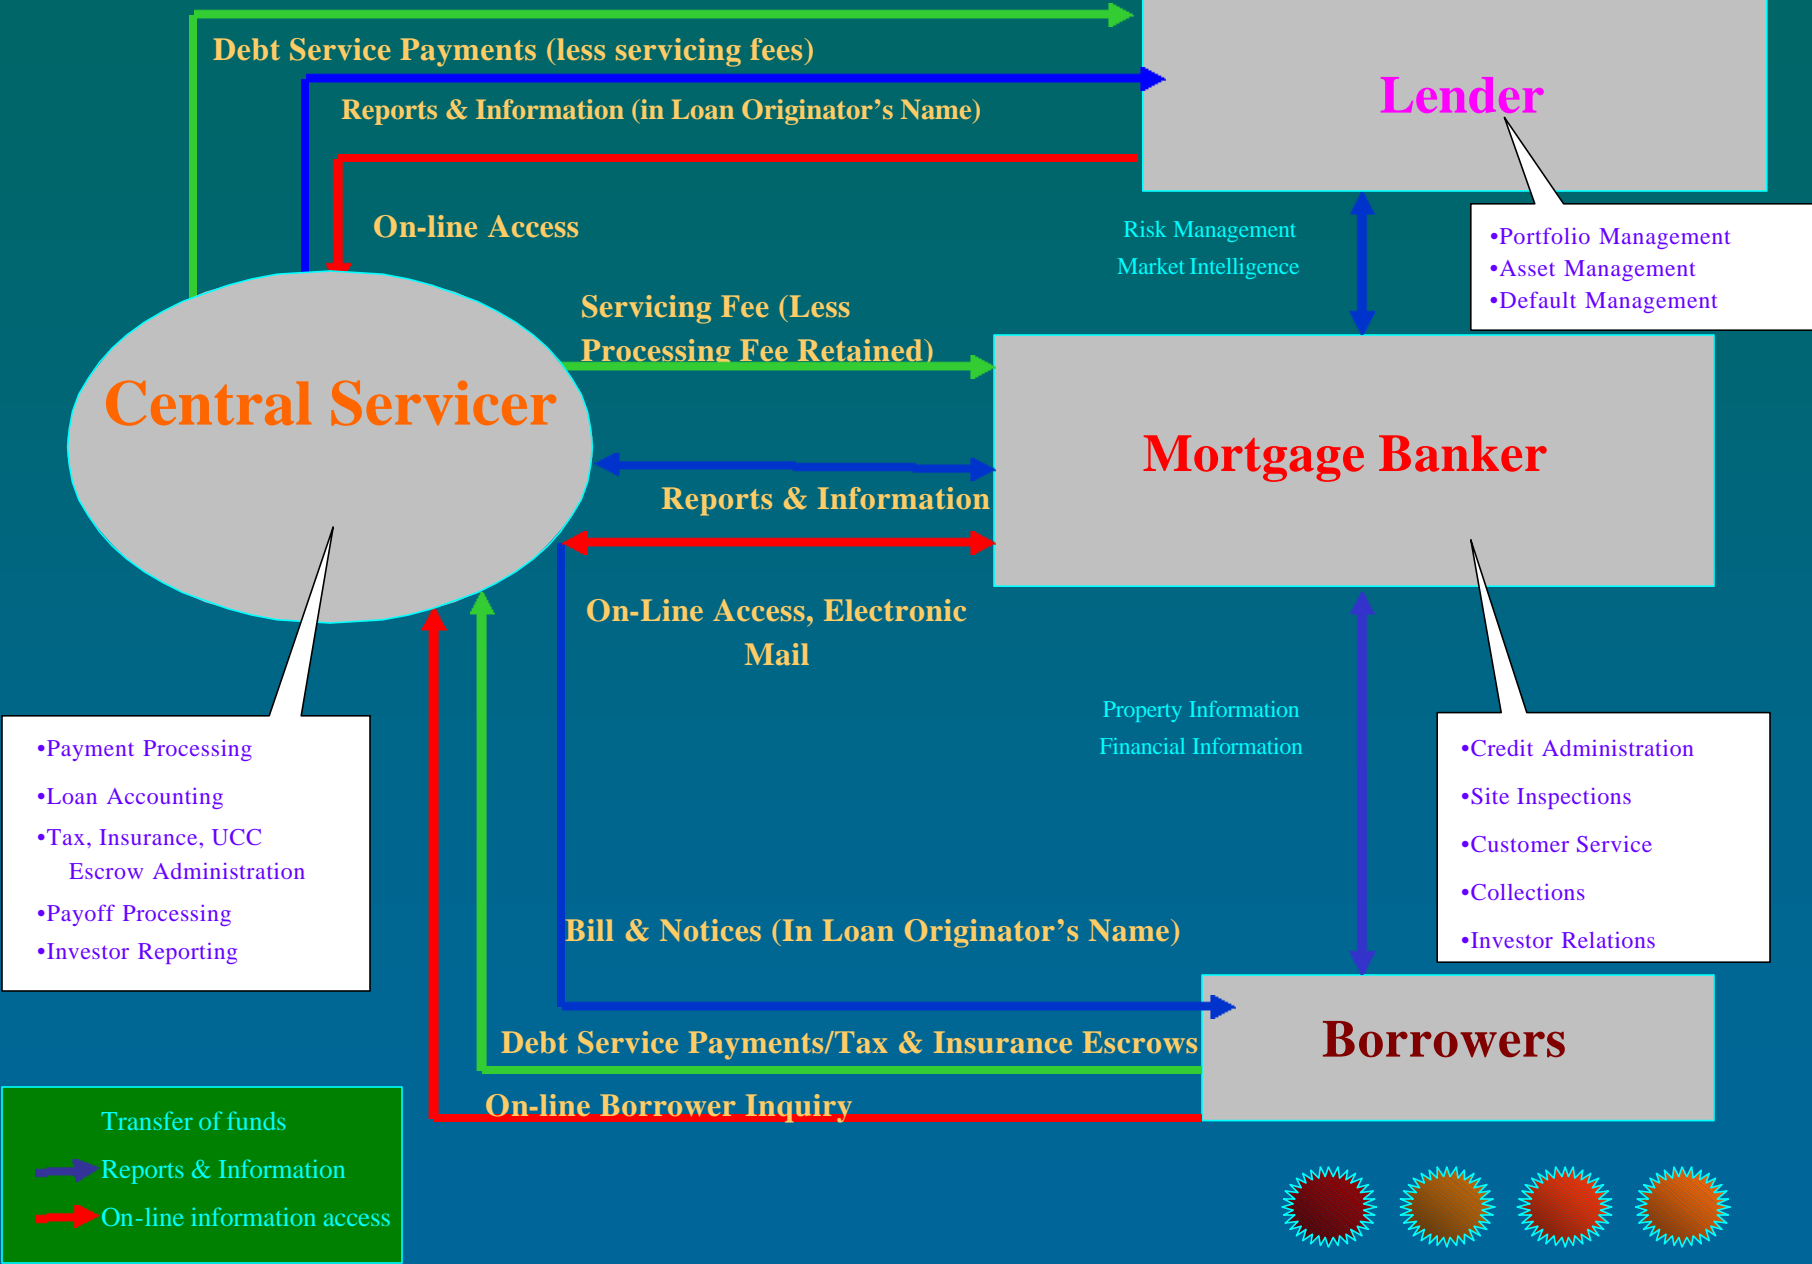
Debt Service Payments (less servicing fees)

Reports & Information (in Loan Originator's Name)

Lender

On-line Access

Risk Management

Market Intelligence

•Portfolio Management
•Asset Management
•Default Management

Servicing Fee (Less Processing Fee Retained)

Central Servicer

Mortgage Banker

Reports & Information

On-Line Access, Electronic Mail

Property Information

Financial Information

•Payment Processing
•Loan Accounting
•Tax, Insurance, UCC Escrow Administration
•Payoff Processing
•Investor Reporting

•Credit Administration
•Site Inspections
•Customer Service
•Collections
•Investor Relations

Bill & Notices (In Loan Originator's Name)

Debt Service Payments/Tax & Insurance Escrows

Borrowers

On-line Borrower Inquiry

Transfer of funds

Reports & Information

On-line information access